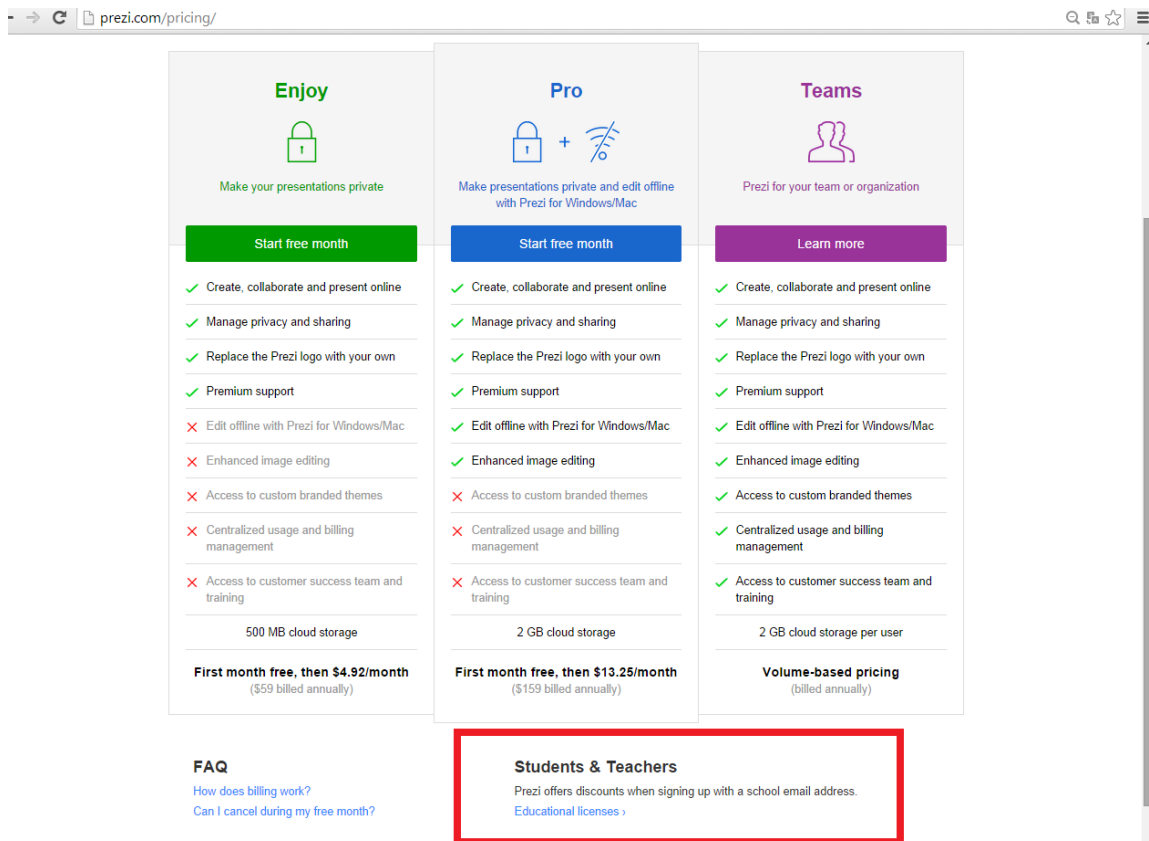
prezi.com/pricing/

Enjoy

Make your presentations private

Start free month

Create, collaborate and present online
Manage privacy and sharing
Replace the Prezi logo with your own
Premium support
Edit offline with Prezi for Windows/Mac
Enhanced image editing
Access to custom branded themes
Centralized usage and billing management
Access to customer success team and training
500 MB cloud storage

First month free, then $4.92/month
($59 billed annually)

Pro

Make presentations private and edit offline with Prezi for Windows/Mac

Start free month

Create, collaborate and present online
Manage privacy and sharing
Replace the Prezi logo with your own
Premium support
Edit offline with Prezi for Windows/Mac
Enhanced image editing
Access to custom branded themes
Centralized usage and billing management
Access to customer success team and training
2 GB cloud storage

First month free, then $13.25/month
($159 billed annually)

Teams

Prezi for your team or organization

Learn more

Create, collaborate and present online
Manage privacy and sharing
Replace the Prezi logo with your own
Premium support
Edit offline with Prezi for Windows/Mac
Enhanced image editing
Access to custom branded themes
Centralized usage and billing management
Access to customer success team and training
2 GB cloud storage per user

Volume-based pricing
(billed annually)

FAQ
How does billing work?
Can I cancel during my free month?

Students & Teachers
Prezi offers discounts when signing up with a school email address.
Educational licenses ›